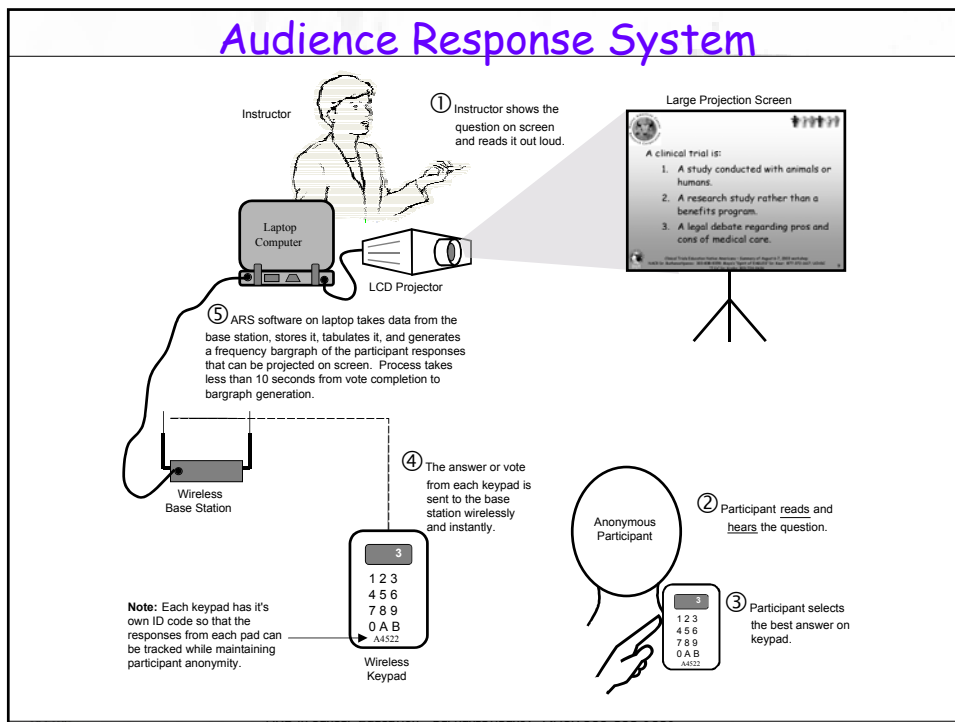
Audience Response System

Instructor

① Instructor shows the question on screen and reads it out loud.

Large Projection Screen

A clinical trial is:
1. A study conducted with animals or humans.
2. A research study rather than a benefits program.
3. A legal debate regarding pros and cons of medical care.

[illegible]

Laptop Computer

LCD Projector

⑤ ARS software on laptop takes data from the base station, stores it, tabulates it, and generates a frequency bargraph of the participant responses that can be projected on screen. Process takes less than 10 seconds from vote completion to bargraph generation.

Wireless Base Station

④ The answer or vote from each keypad is sent to the base station wirelessly and instantly.

Anonymous Participant

② Participant reads and hears the question.

3
1 2 3
4 5 6
7 8 9
0 A B
A4522

Wireless Keypad

Note: Each keypad has it's own ID code so that the responses from each pad can be tracked while maintaining participant anonymity.

3
1 2 3
4 5 6
7 8 9
0 A B
A4522

③ Participant selects the best answer on keypad.